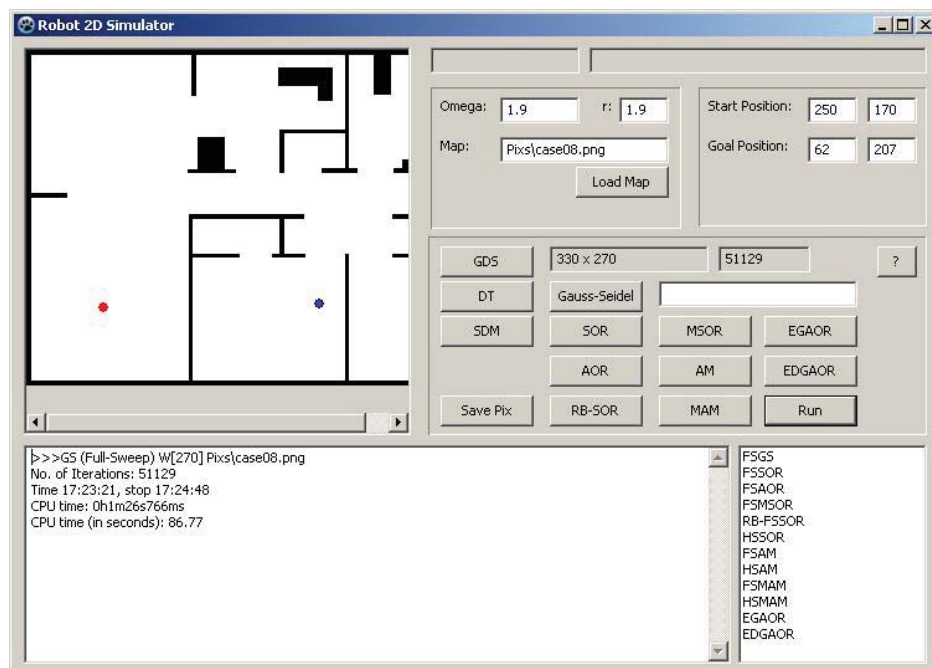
Robot 2D Simulator

Omega: 1.9 r: 1.9

Map: Pixs\case08.png

Load Map

Start Position: 250 170

Goal Position: 62 207

GDS 330 x 270 51129 ?

DT Gauss-Seidel

SDM SOR MSOR EGAOR

AOR AM EDGAOR

Save Pix RB-SOR MAM Run

>>>GS (Full-Sweep) W[270] Pixs\case08.png
No. of Iterations: 51129
Time 17:23:21, stop 17:24:48
CPU time: 0h1m26s766ms
CPU time (in seconds): 86.77

FSGS
FSSOR
FSAOR
FSMSOR
RB-FSSOR
HSSOR
FSAM
HSAM
FSMAM
HSMAM
EGAOR
EDGAOR